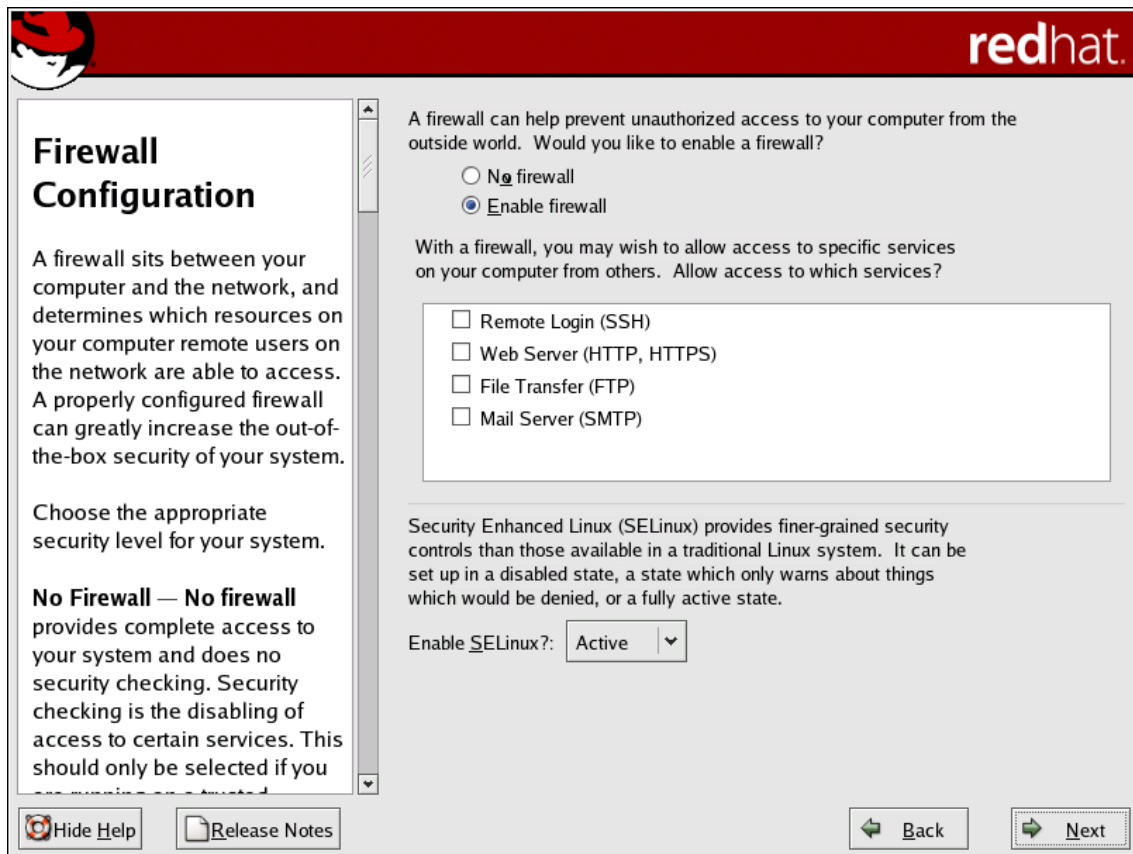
redhat.

Firewall Configuration

A firewall sits between your computer and the network, and determines which resources on your computer remote users on the network are able to access. A properly configured firewall can greatly increase the out-of-the-box security of your system.

Choose the appropriate security level for your system.

No Firewall — No firewall provides complete access to your system and does no security checking. Security checking is the disabling of access to certain services. This should only be selected if you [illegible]

A firewall can help prevent unauthorized access to your computer from the outside world. Would you like to enable a firewall?

No firewall

Enable firewall

With a firewall, you may wish to allow access to specific services on your computer from others. Allow access to which services?

Remote Login (SSH)

Web Server (HTTP, HTTPS)

File Transfer (FTP)

Mail Server (SMTP)

Security Enhanced Linux (SELinux) provides finer-grained security controls than those available in a traditional Linux system. It can be set up in a disabled state, a state which only warns about things which would be denied, or a fully active state.

Enable SELinux?: Active

Hide Help

Release Notes

Back

Next